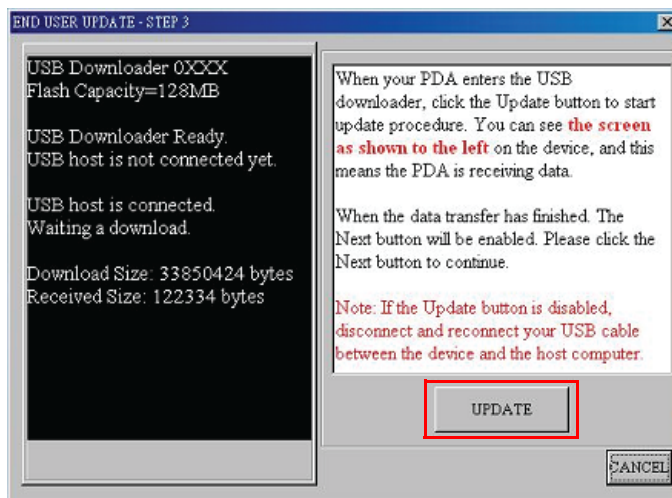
END USER UPDATE - STEP 3

USB Downloader 0XXX
Flash Capacity=128MB

USB Downloader Ready.
USB host is not connected yet.

USB host is connected.
Waiting a download.

Download Size: 33850424 bytes
Received Size: 122334 bytes

When your PDA enters the USB downloader, click the Update button to start update procedure. You can see the screen as shown to the left on the device, and this means the PDA is receiving data.

When the data transfer has finished. The Next button will be enabled. Please click the Next button to continue.

Note: If the Update button is disabled, disconnect and reconnect your USB cable between the device and the host computer.

UPDATE

CANCEL